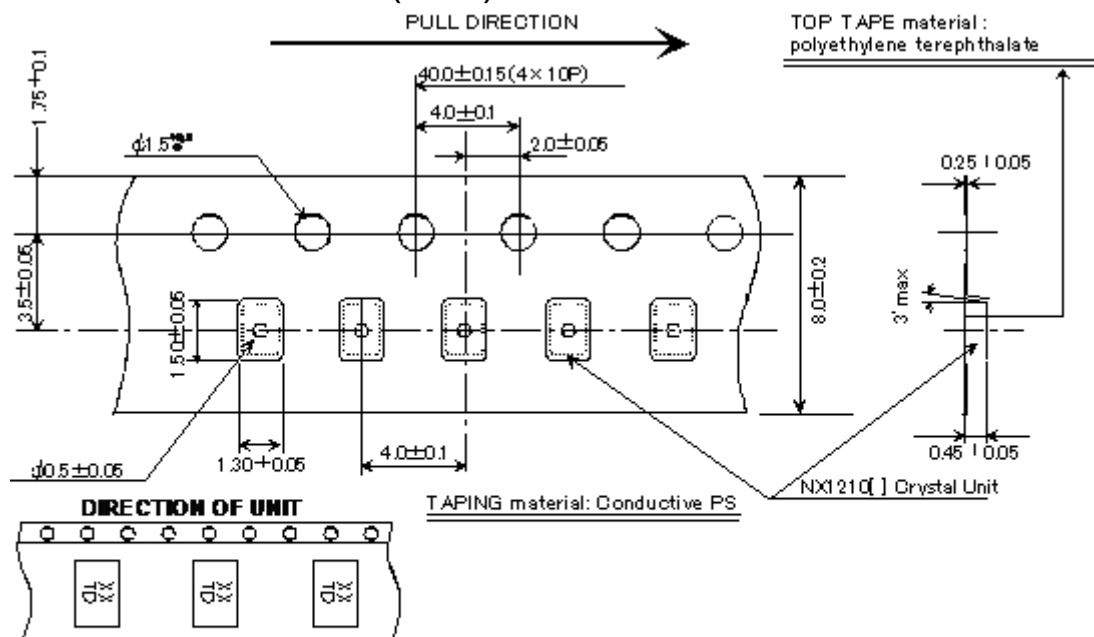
PULL DIRECTION

TOP TAPE material : polyethylene terephthalate

$1.75^{+0.1}$

$40.0\pm0.15(4\times10P)$

$4.0\pm0.1$

$2.0\pm0.05$

$\phi1.5$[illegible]

$0.25\pm0.05$

$3.5\pm0.05$

$1.50\pm0.05$

$8.0\pm0.2$

3' max

$\phi0.5\pm0.05$

$1.30^{+0.05}$

$4.0\pm0.1$

$0.45\pm0.05$

NX1210[ ] Crystal Unit

TAPING material: Conductive PS

DIRECTION OF UNIT

XX
TD

XX
TD

XX
TD